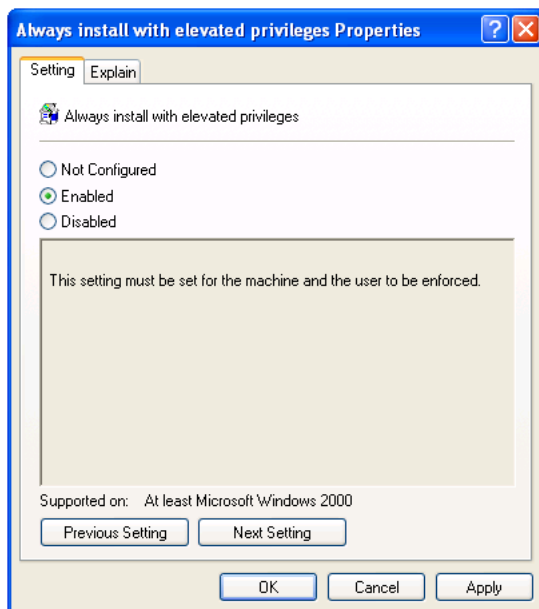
Always install with elevated privileges Properties

?

Setting
Explain

Always install with elevated privileges

Not Configured
Enabled
Disabled

This setting must be set for the machine and the user to be enforced.

Supported on: At least Microsoft Windows 2000

Previous Setting
Next Setting

OK
Cancel
Apply